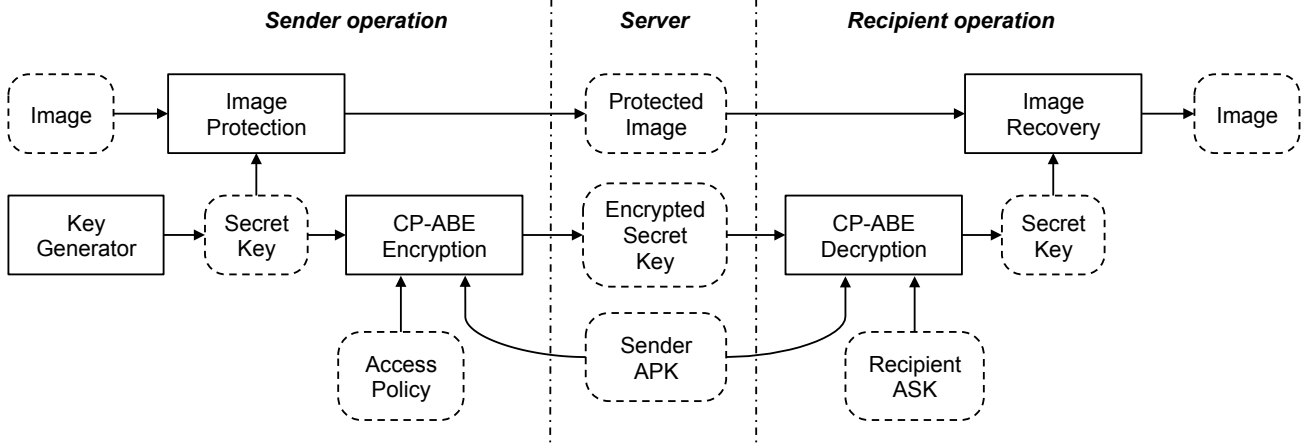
Sender operation

Server

Recipient operation

Image

Image Protection

Protected Image

Image Recovery

Image

Key Generator

Secret Key

CP-ABE Encryption

Encrypted Secret Key

CP-ABE Decryption

Secret Key

Access Policy

Sender APK

Recipient ASK